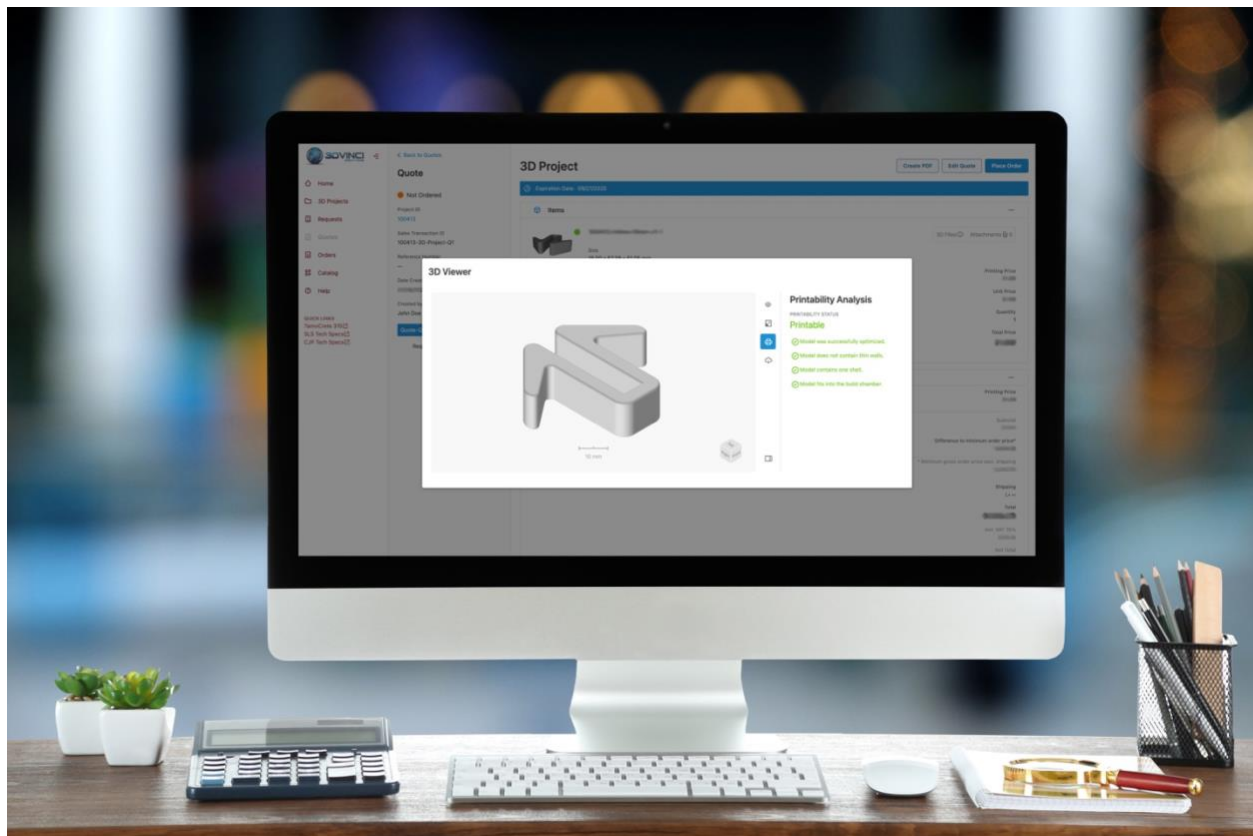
3DVINCI

< Back to Quotes

Quote

Home
3D Projects
Requests
Quotes
Orders
Catalog
Help

Not Ordered

Project ID
100413

Sales Transaction ID
100413-3D-Project-Q1

Reference Number
—

Date Created
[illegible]

Created by
John Doe

QUICK LINKS
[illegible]
SLS Tech Specs
CJP Tech Specs

3D Project

Create PDF
Edit Quote
Place Order

Expiration Date: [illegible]

Items

3D Files
Attachments

Printing Price
Unit Price
Quantity
Total Price

Printing Price
Subtotal
Difference to minimum order price*
* Minimum gross order price excl. shipping
Shipping
Total
Incl. VAT
Incl. total

3D Viewer

50 mm

Printability Analysis
PRINTABILITY STATUS
Printable
Model was successfully optimized.
Model does not contain thin walls.
Model contains one shell.
Model fits into the build chamber.